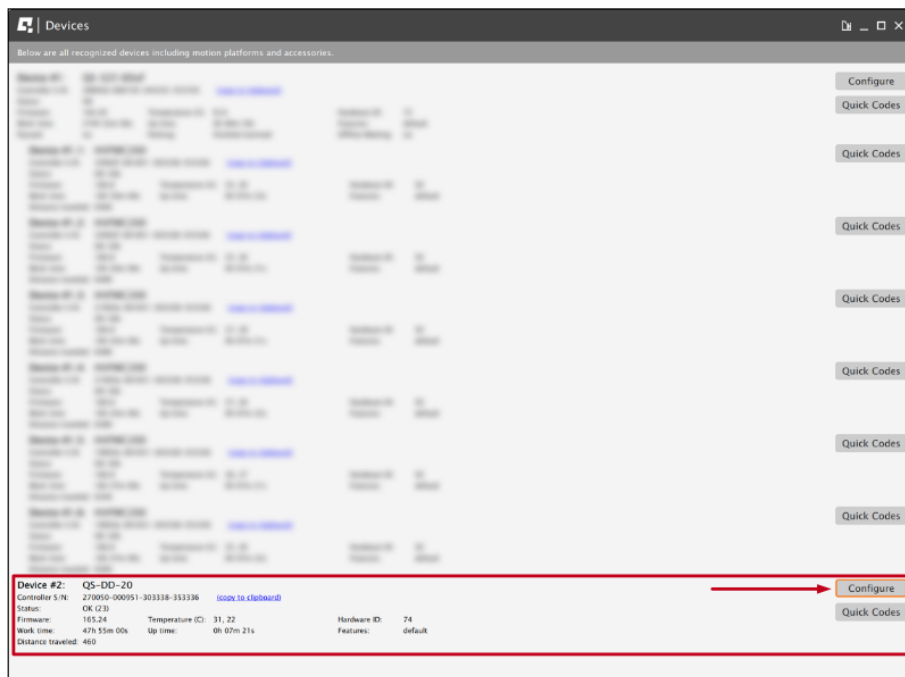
Devices

Below are all recognized devices including motion platforms and accessories.

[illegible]

Configure

Quick Codes

Quick Codes

Quick Codes

Quick Codes

Quick Codes

Quick Codes

Quick Codes

Device #2: QS-DD-20
Controller S/N: 270050-000951-303338-353336 (copy to clipboard)
Status: OK (23)
Firmware: 165.24 Temperature (C): 31, 22 Hardware ID: 74
Work time: 47h 55m 00s Up time: 0h 07m 21s Features: default
Distance traveled: 460

Configure

Quick Codes